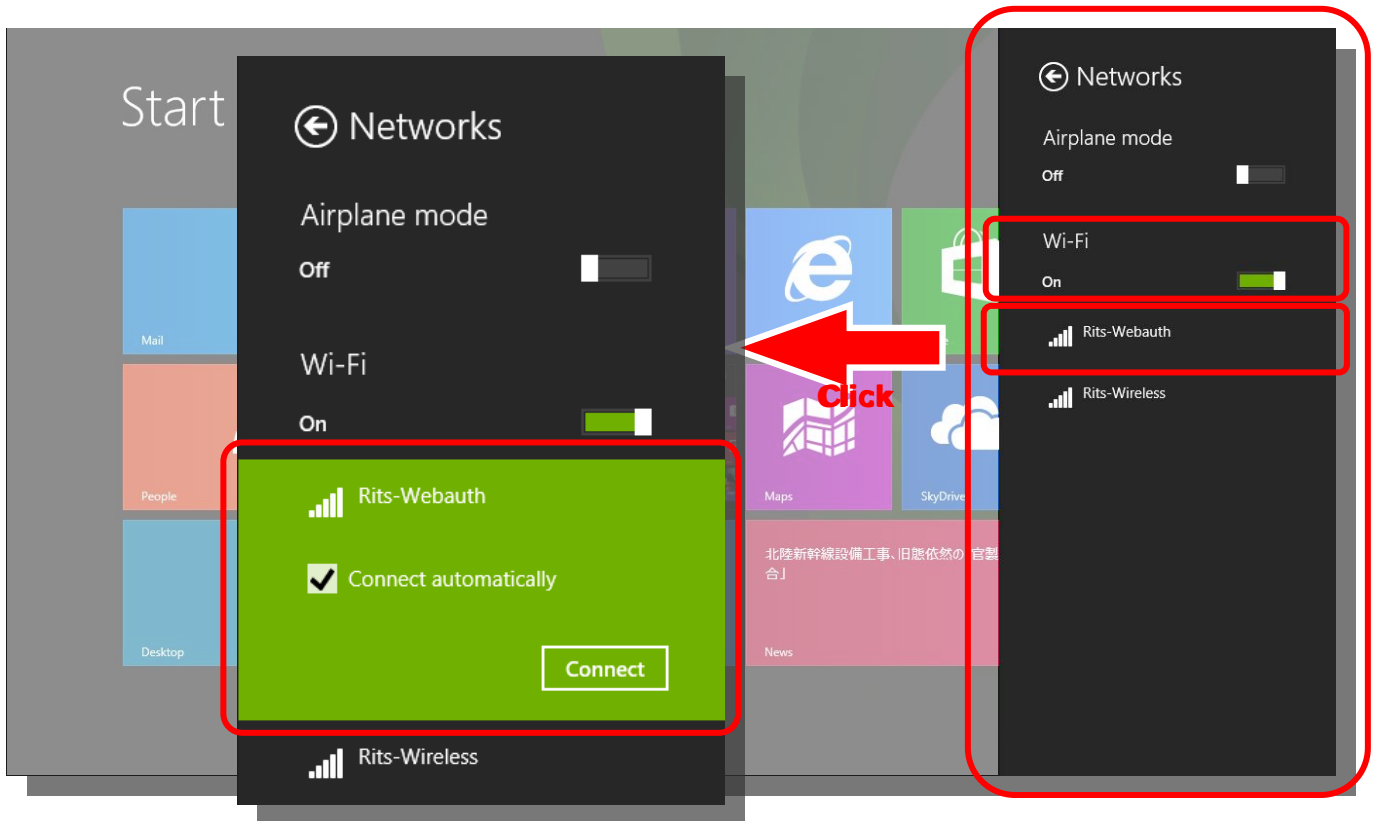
Start

Mail

People

Desktop

Networks

Airplane mode

Off

Wi-Fi

On

Rits-Webauth

Connect automatically

Connect

Rits-Wireless

Maps

SkyDrive

北陸新幹線設備工事、旧態依然の「官製談合」

News

Click

Networks

Airplane mode

Off

Wi-Fi

On

Rits-Webauth

Rits-Wireless